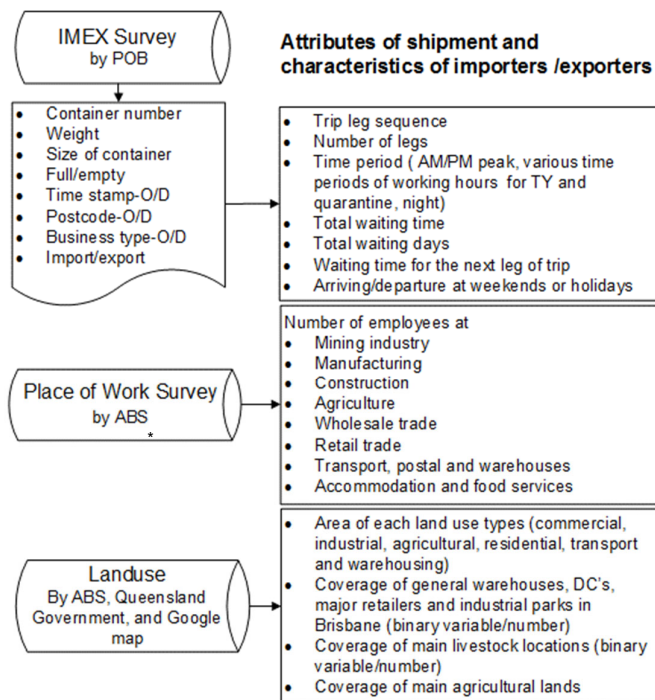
IMEX Survey
by POB

Attributes of shipment and characteristics of importers /exporters

- Container number
- Weight
- Size of container
- Full/empty
- Time stamp-O/D
- Postcode-O/D
- Business type-O/D
- Import/export

- Trip leg sequence
- Number of legs
- Time period ( AM/PM peak, various time periods of working hours for TY and quarantine, night)
- Total waiting time
- Total waiting days
- Waiting time for the next leg of trip
- Arriving/departure at weekends or holidays

Place of Work Survey
by ABS

Number of employees at
- Mining industry
- Manufacturing
- Construction
- Agriculture
- Wholesale trade
- Retail trade
- Transport, postal and warehouses
- Accommodation and food services

Landuse
By ABS, Queensland Government, and Google map

- Area of each land use types (commercial, industrial, agricultural, residential, transport and warehousing)
- Coverage of general warehouses, DC's, major retailers and industrial parks in Brisbane (binary variable/number)
- Coverage of main livestock locations (binary variable/number)
- Coverage of main agricultural lands